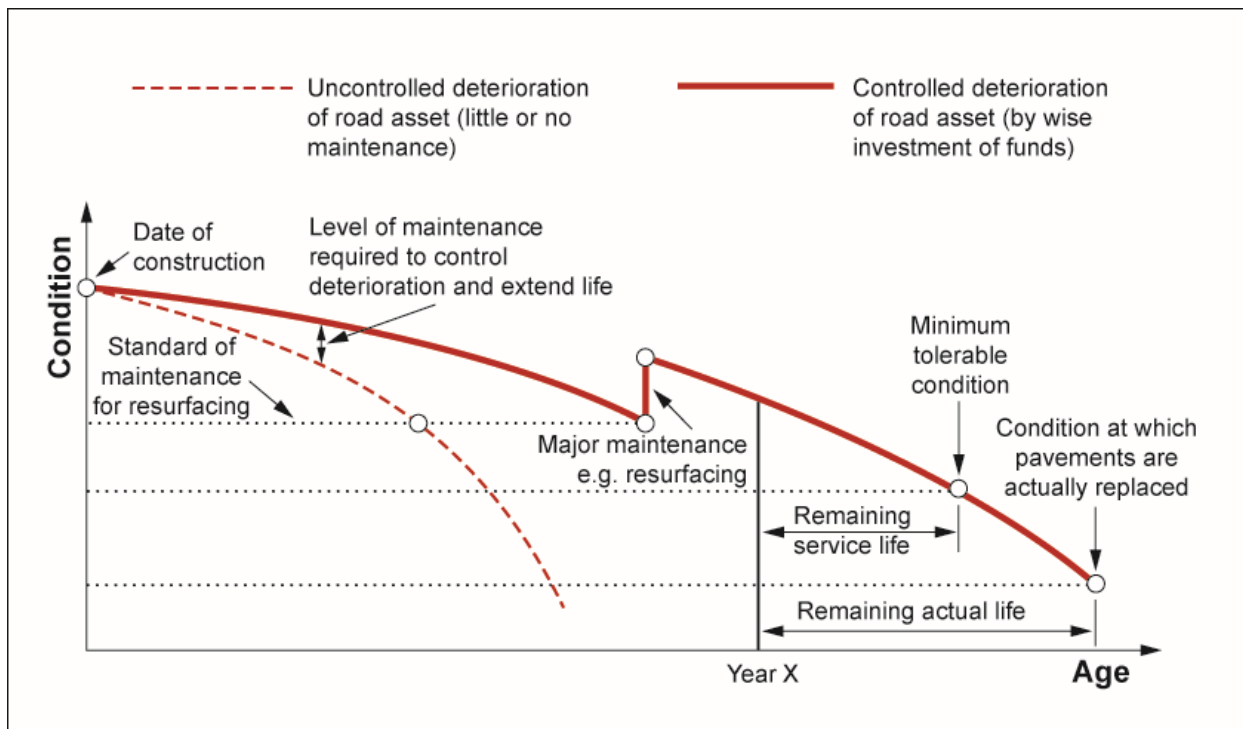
Uncontrolled deterioration of road asset (little or no maintenance)

Controlled deterioration of road asset (by wise investment of funds)

Condition

Date of construction

Level of maintenance required to control deterioration and extend life

Standard of maintenance for resurfacing

Major maintenance e.g. resurfacing

Minimum tolerable condition

Condition at which pavements are actually replaced

Remaining service life

Remaining actual life

Year X

Age